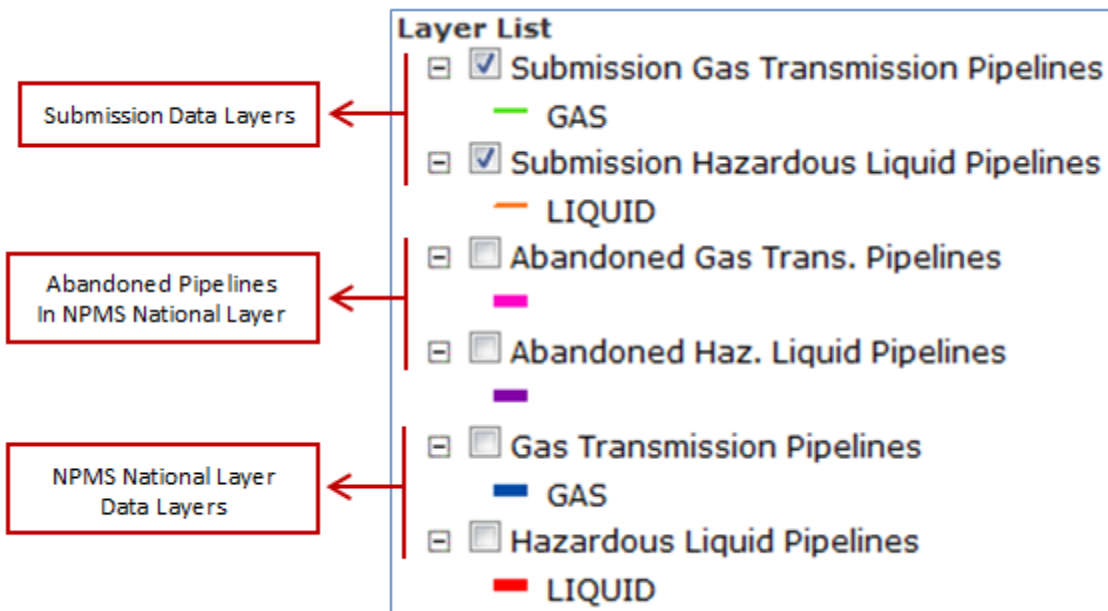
Submission Data Layers

Abandoned Pipelines In NPMS National Layer

NPMS National Layer Data Layers

Layer List

Submission Gas Transmission Pipelines

GAS

Submission Hazardous Liquid Pipelines

LIQUID

Abandoned Gas Trans. Pipelines

Abandoned Haz. Liquid Pipelines

Gas Transmission Pipelines

GAS

Hazardous Liquid Pipelines

LIQUID